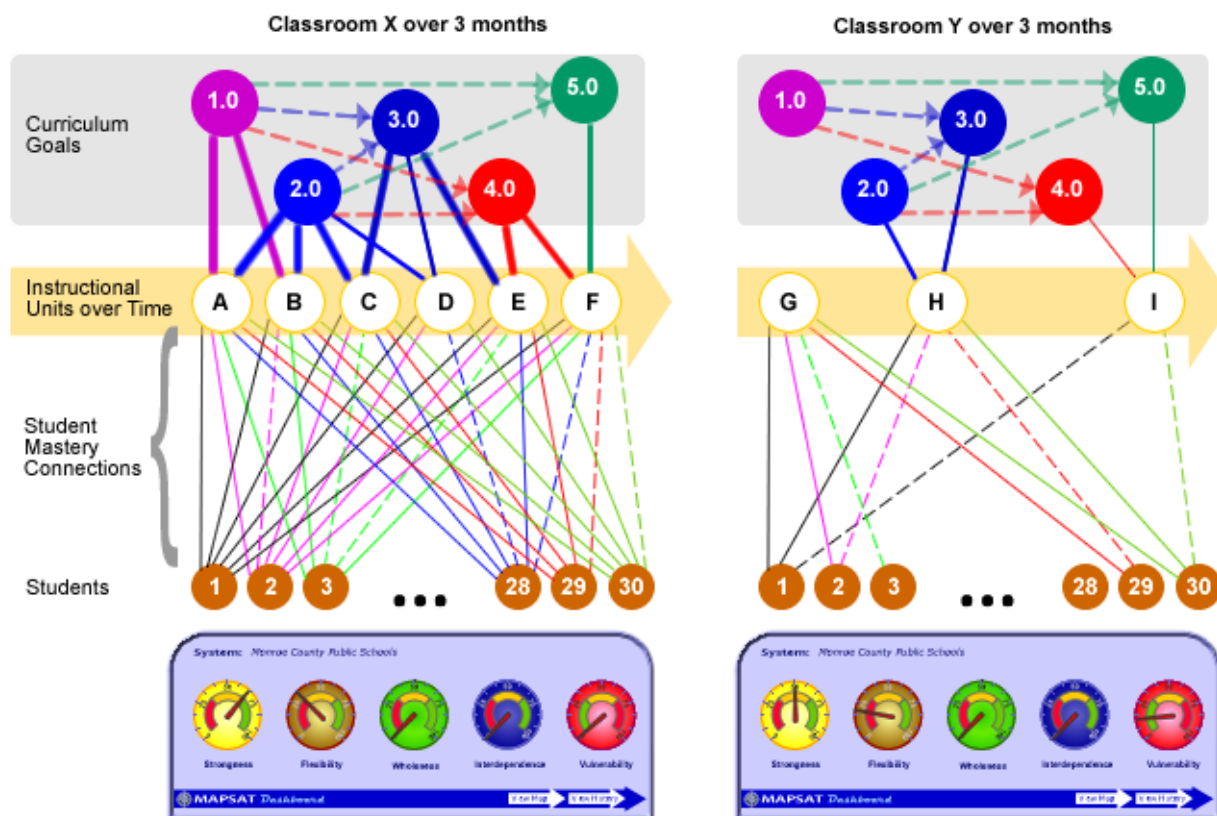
Classroom X over 3 months

Curriculum Goals

1.0

3.0

5.0

2.0

4.0

Instructional Units over Time

A B C D E F

Student Mastery Connections

Students

1 2 3 ... 28 29 30

System: Monroe County Public Schools

Strongness Flexibility Wholeness Interdependence Vulnerability

MAPSAT Dashboard

View Map View History

Classroom Y over 3 months

1.0

3.0

5.0

2.0

4.0

G H I

1 2 3 ... 28 29 30

System: Monroe County Public Schools

Strongness Flexibility Wholeness Interdependence Vulnerability

MAPSAT Dashboard

View Map View History